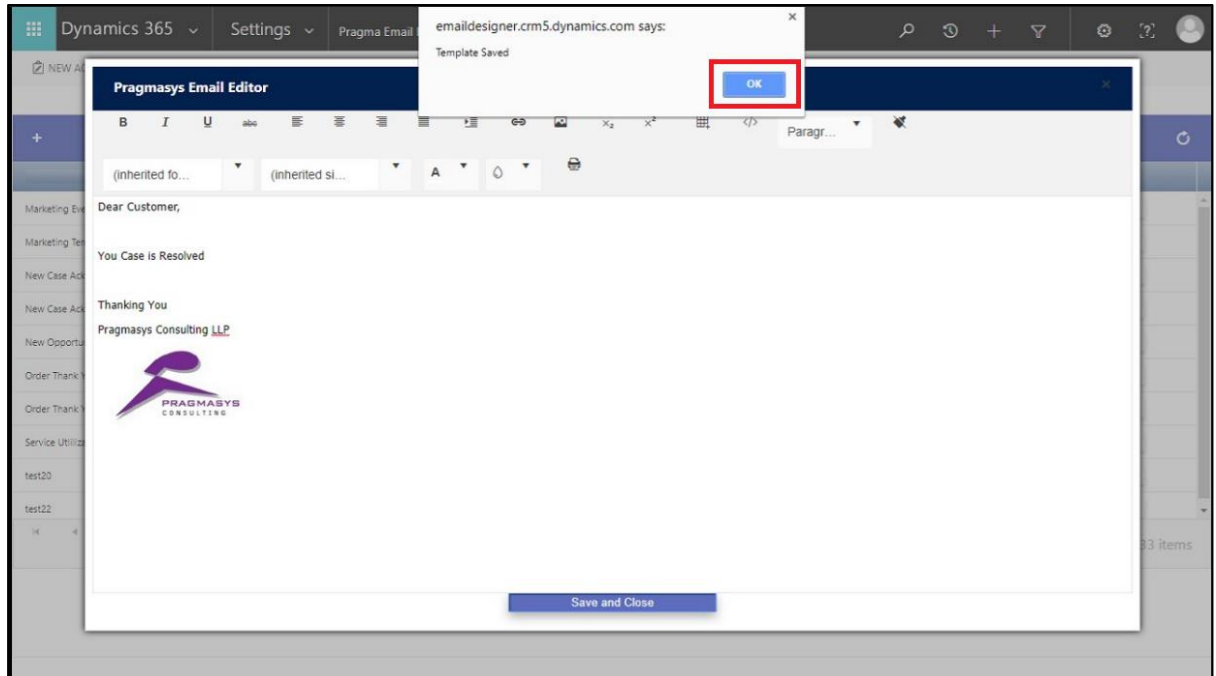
Dynamics 365 Settings Pragma Email

emaildesigner.crm5.dynamics.com says:

Template Saved

OK

NEW A

Pragmasys Email Editor

B I U abc

Paragr...

(inherited fo... (inherited si... A

Marketing Eve
Marketing Te
New Case Ac
New Case Ac
New Opportu
Order Thank
Order Thank
Service Utiliz
test20
test22

Dear Customer,

You Case is Resolved

Thanking You

Pragmasys Consulting LLP

PRAGMASYS
CONSULTING

33 items

Save and Close